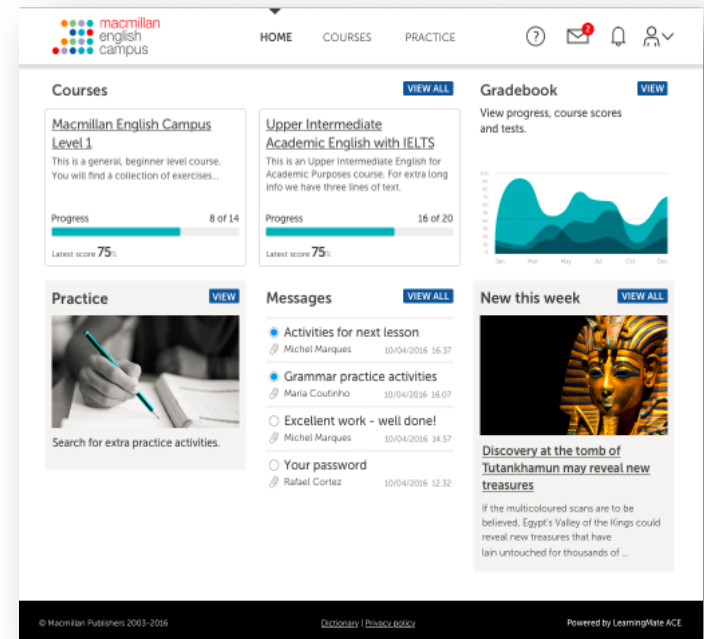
macmillan english campus

HOME COURSES PRACTICE

2

Courses VIEW ALL

Macmillan English Campus Level 1

This is a general, beginner level course. You will find a collection of exercises...

Progress 8 of 14

Latest score 75%

Upper Intermediate Academic English with IELTS

This is an Upper Intermediate English for Academic Purposes course. For extra long info we have three lines of text.

Progress 16 of 20

Latest score 75%

Gradebook VIEW

View progress, course scores and tests.

Jan Mar May Jul Oct Dec

Practice VIEW

Search for extra practice activities.

Messages VIEW ALL

Activities for next lesson
Michel Marques 10/04/2016 16.37

Grammar practice activities
Maria Coutinho 10/04/2016 16.07

Excellent work - well done!
Michel Marques 10/04/2016 14.57

Your password
Rafael Cortez 10/04/2016 12.32

New this week VIEW ALL

Discovery at the tomb of Tutankhamun may reveal new treasures

If the multicoloured scans are to be believed, Egypt's Valley of the Kings could reveal new treasures that have lain untouched for thousands of ...

© Macmillan Publishers 2003-2016

Dictionary | Privacy policy

Powered by LearningMate ACE